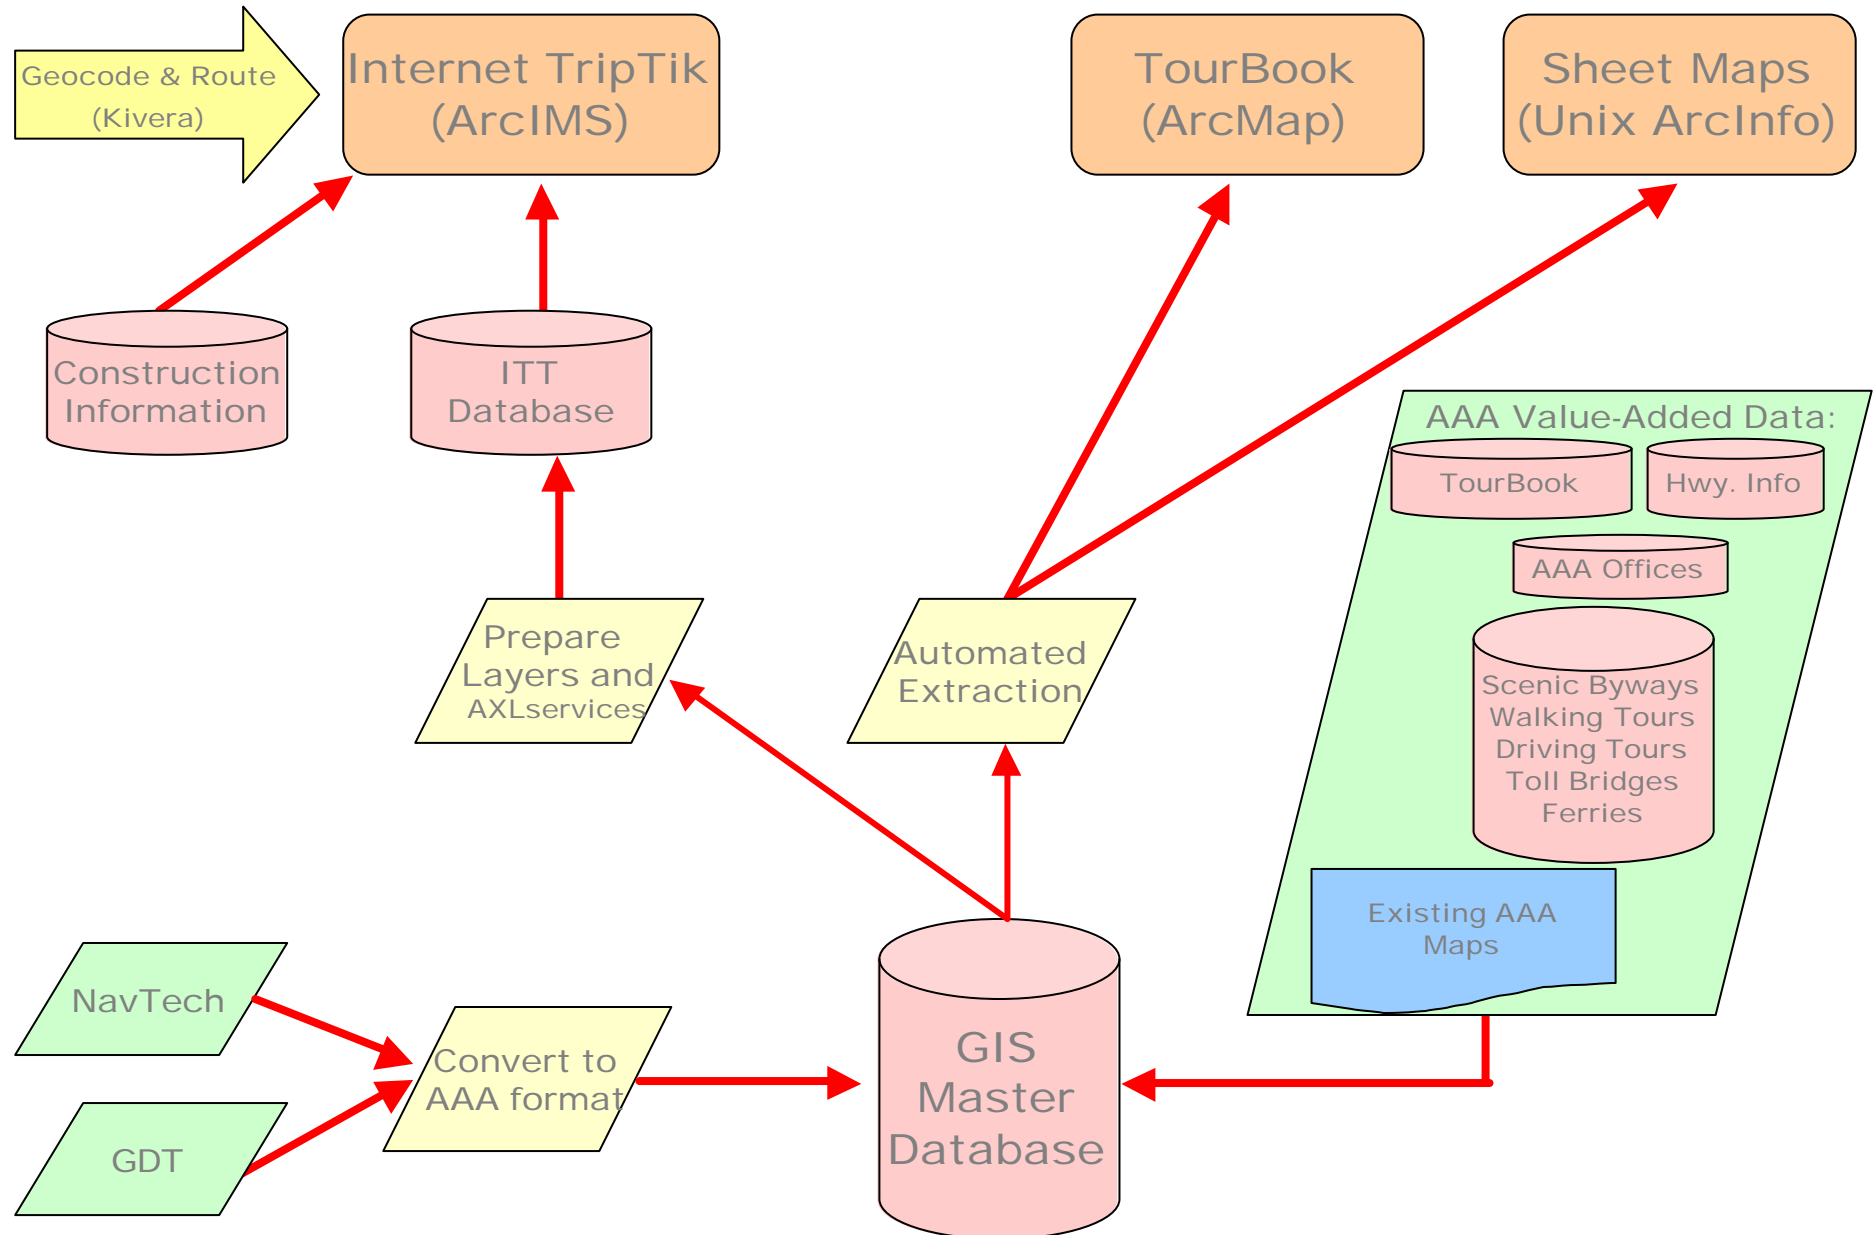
Geocode & Route (Kivera)

Internet TripTik (ArcIMS)

TourBook (ArcMap)

Sheet Maps (Unix ArcInfo)

Construction Information

ITT Database

AAA Value-Added Data:

TourBook

Hwy. Info

AAA Offices

Scenic Byways
Walking Tours
Driving Tours
Toll Bridges
Ferries

Existing AAA Maps

Prepare Layers and AXLservices

Automated Extraction

NavTech

GDT

Convert to AAA format

GIS Master Database